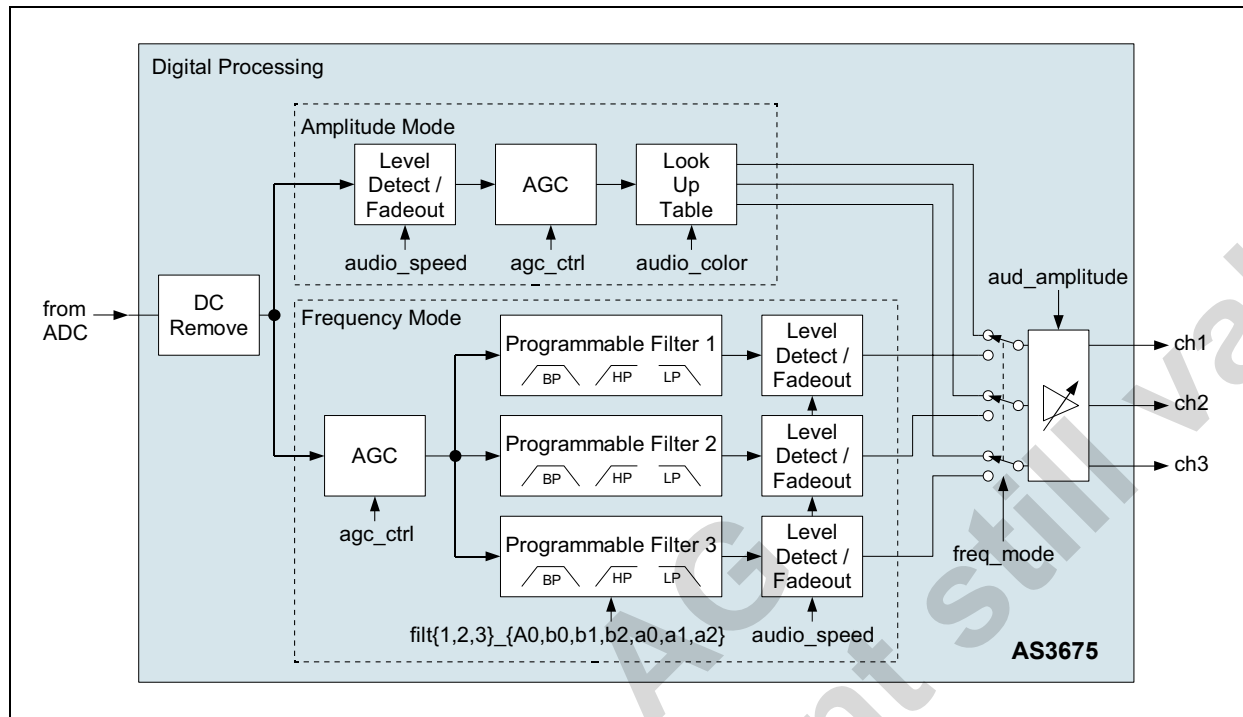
Digital Processing

Amplitude Mode

Level Detect / Fadeout

AGC

Look Up Table

audio_speed

agc_ctrl

audio_color

aud_amplitude

from ADC

DC Remove

Frequency Mode

Programmable Filter 1

BP HP LP

Level Detect / Fadeout

ch1

ch2

AGC

Programmable Filter 2

BP HP LP

Level Detect / Fadeout

ch3

agc_ctrl

Programmable Filter 3

BP HP LP

Level Detect / Fadeout

freq_mode

filt{1,2,3}_{A0,b0,b1,b2,a0,a1,a2}

audio_speed

AS3675

AG

still va